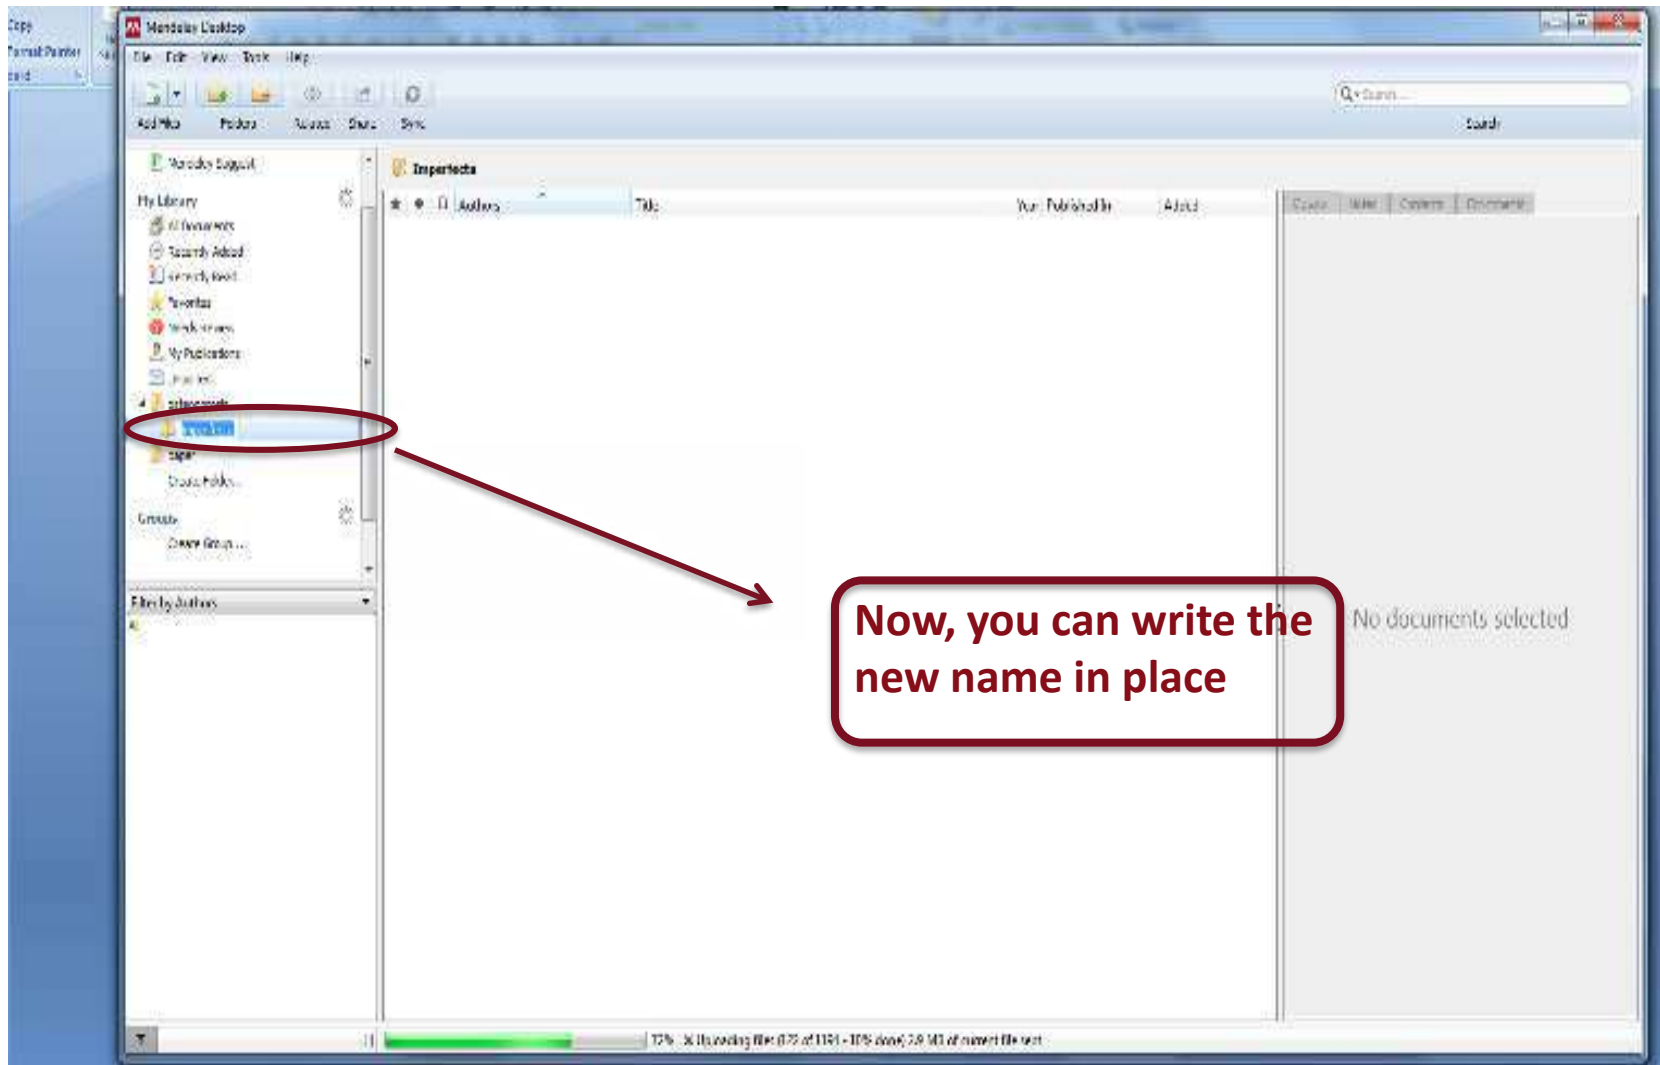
Copy
Format Painter
Mendeley Desktop
File Edit View Tools Help
Add Files Folders Related Share Sync
Search
Search
Mendeley Support
Imperfects
My Library
All Documents
Recently Added
Recently Read
Favorites
Needs Review
My Publications
Unsorted
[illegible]
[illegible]
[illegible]
Create Folder...
Groups
Create Group...
Filter by Authors
Authors Title Year Published In Added
Details Notes Contents Document
No documents selected
Now, you can write the new name in place
17% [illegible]